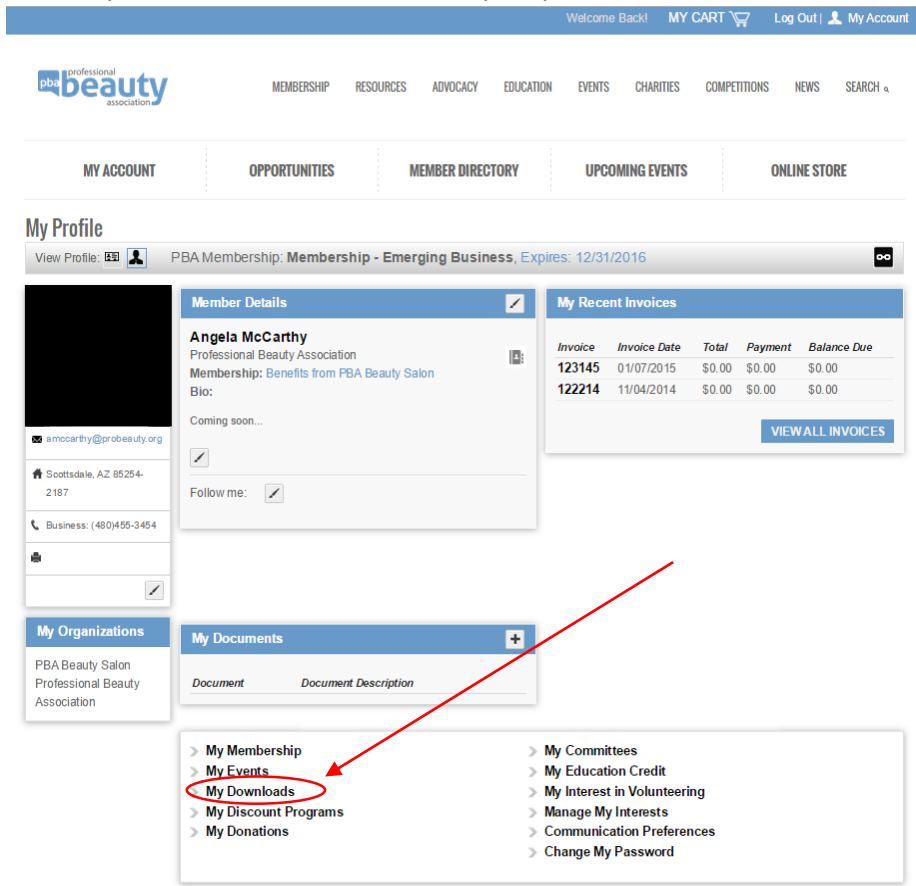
Welcome Back! MY CART Log Out | My Account

pba professional beauty association

MEMBERSHIP RESOURCES ADVOCACY EDUCATION EVENTS CHARITIES COMPETITIONS NEWS SEARCH

MY ACCOUNT OPPORTUNITIES MEMBER DIRECTORY UPCOMING EVENTS ONLINE STORE

My Profile

View Profile: PBA Membership: Membership - Emerging Business, Expires: 12/31/2016

amccarthy@probeauty.org

Scottsdale, AZ 85254-2187

Business: (480)455-3454

Member Details

Angela McCarthy
Professional Beauty Association
Membership: Benefits from PBA Beauty Salon
Bio:

Coming soon...

Follow me:

My Recent Invoices

| Invoice | Invoice Date | Total | Payment | Balance Due |
|---|---|---|---|---|
| 123145 | 01/07/2015 | $0.00 | $0.00 | $0.00 |
| 122214 | 11/04/2014 | $0.00 | $0.00 | $0.00 |

VIEW ALL INVOICES

My Organizations

PBA Beauty Salon
Professional Beauty Association

My Documents

| Document | Document Description |
|---|---|

My Membership
My Events
My Downloads
My Discount Programs
My Donations

My Committees
My Education Credit
My Interest in Volunteering
Manage My Interests
Communication Preferences
Change My Password